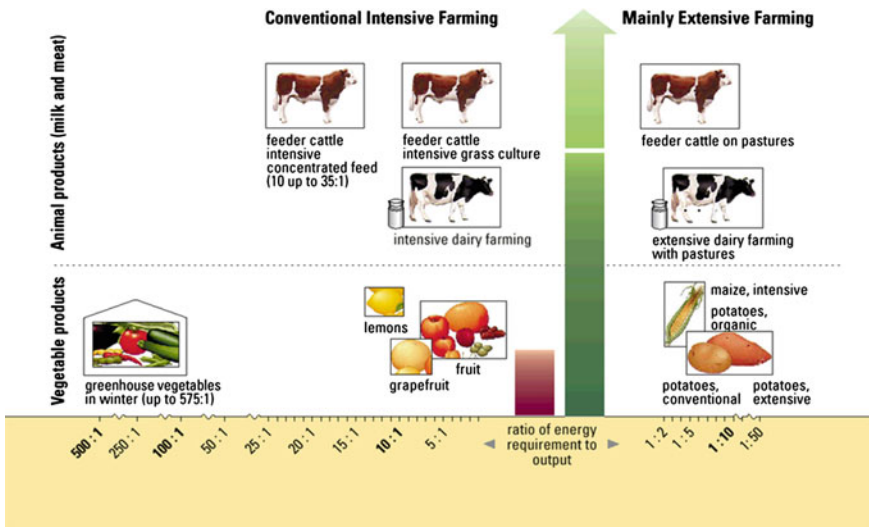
Conventional Intensive Farming

Mainly Extensive Farming

Animal products (milk and meat)

feeder cattle intensive concentrated feed (10 up to 35:1)

feeder cattle intensive grass culture

feeder cattle on pastures

intensive dairy farming

extensive dairy farming with pastures

Vegetable products

greenhouse vegetables in winter (up to 575:1)

lemons

fruit

grapefruit

maize, intensive

potatoes, organic

potatoes, conventional

potatoes, extensive

500 : 1
250 : 1
100 : 1
50 : 1
25 : 1
20 : 1
15 : 1
10 : 1
5 : 1

ratio of energy requirement to output

1 : 2
1 : 5
1 : 10
1 : 50